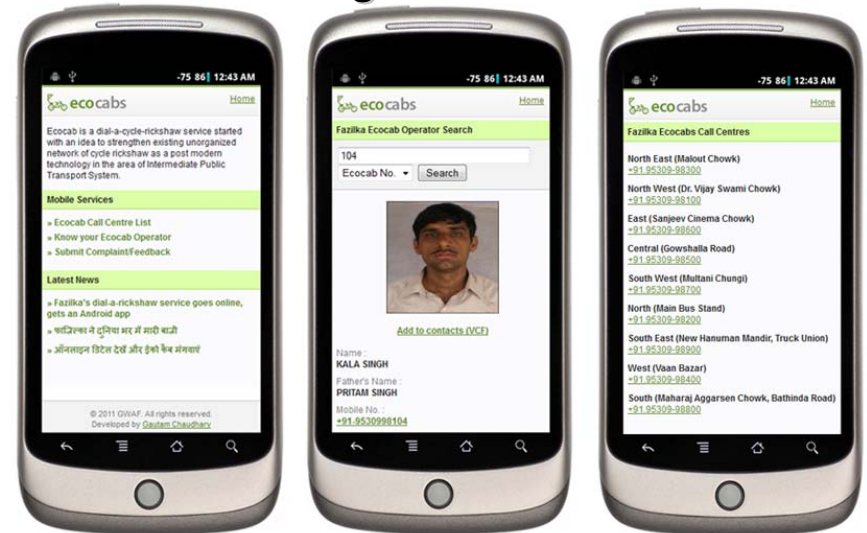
-75 86 12:43 AM

ecocabs

Home

Ecocab is a dial-a-cycle-rickshaw service started with an idea to strengthen existing unorganized network of cycle rickshaw as a post modern technology in the area of Intermediate Public Transport System.

Mobile Services

» Ecocab Call Centre List

» Know your Ecocab Operator

» Submit Complaint/Feedback

Latest News

» Fazilka's dial-a-rickshaw service goes online, gets an Android app

» फाजिल्का ने दुनिया भर में मारी बाजी

» ऑनलाइन डिटेल देखें और ईको कैब मंगवाएं

© 2011 GWAF. All rights reserved.
Developed by Gautam Chaudhary

-75 86 12:43 AM

ecocabs

Home

Fazilka Ecocab Operator Search

104

Ecocab No.

Search

Add to contacts (VCF)

Name :
KALA SINGH

Father's Name :
PRITAM SINGH

Mobile No. :
+91-9530998104

-75 86 12:43 AM

ecocabs

Home

Fazilka Ecocabs Call Centres

North East (Malout Chowk)
+91.95309-98300

North West (Dr. Vijay Swami Chowk)
+91.95309-98100

East (Sanjeev Cinema Chowk)
+91.95309-98600

Central (Gowshalla Road)
+91.95309-98500

South West (Multani Chungi)
+91.95309-98700

North (Main Bus Stand)
+91.95309-98200

South East (New Hanuman Mandir, Truck Union)
+91.95309-98900

West (Vaan Bazar)
+91.95309-98400

South (Maharaj Aggarsen Chowk, Bathinda Road)
+91.95309-98800